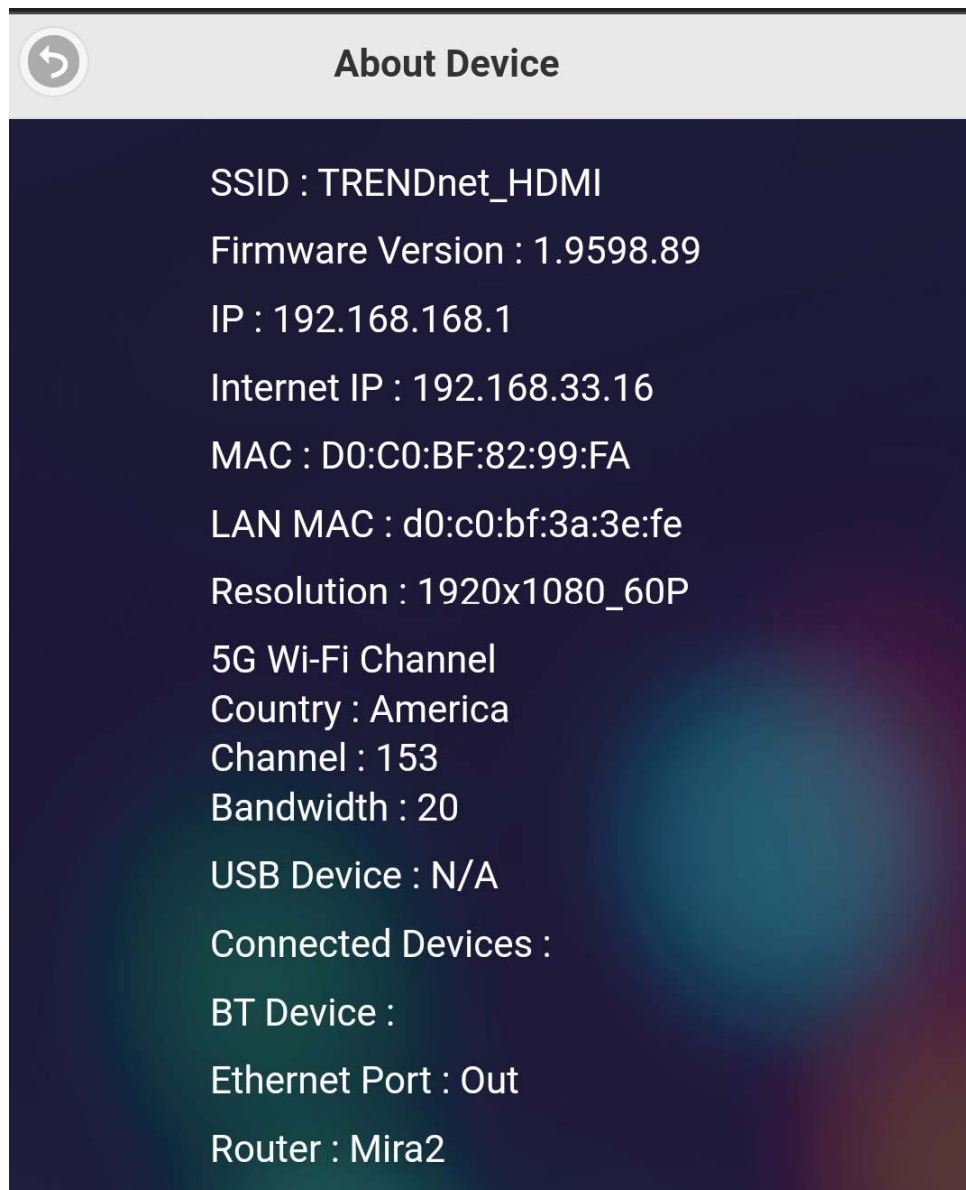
About Device

SSID : TRENDnet_HDMI

Firmware Version : 1.9598.89

IP : 192.168.168.1

Internet IP : 192.168.33.16

MAC : D0:C0:BF:82:99:FA

LAN MAC : d0:c0:bf:3a:3e:fe

Resolution : 1920x1080_60P

5G Wi-Fi Channel
Country : America
Channel : 153
Bandwidth : 20

USB Device : N/A

Connected Devices :

BT Device :

Ethernet Port : Out

Router : Mira2